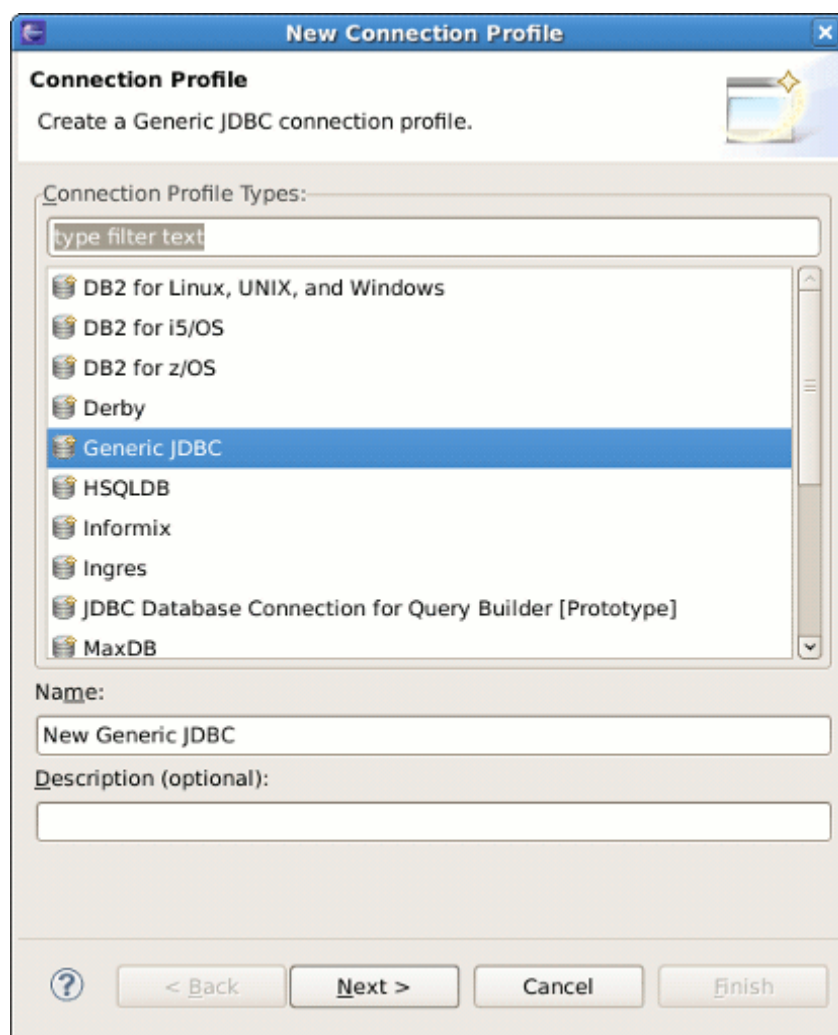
New Connection Profile

Connection Profile

Create a Generic JDBC connection profile.

Connection Profile Types:

type filter text

DB2 for Linux, UNIX, and Windows
DB2 for i5/OS
DB2 for z/OS
Derby
Generic JDBC
HSQLDB
Informix
Ingres
JDBC Database Connection for Query Builder [Prototype]
MaxDB

Name:

New Generic JDBC

Description (optional):

< Back
Next >
Cancel
Finish